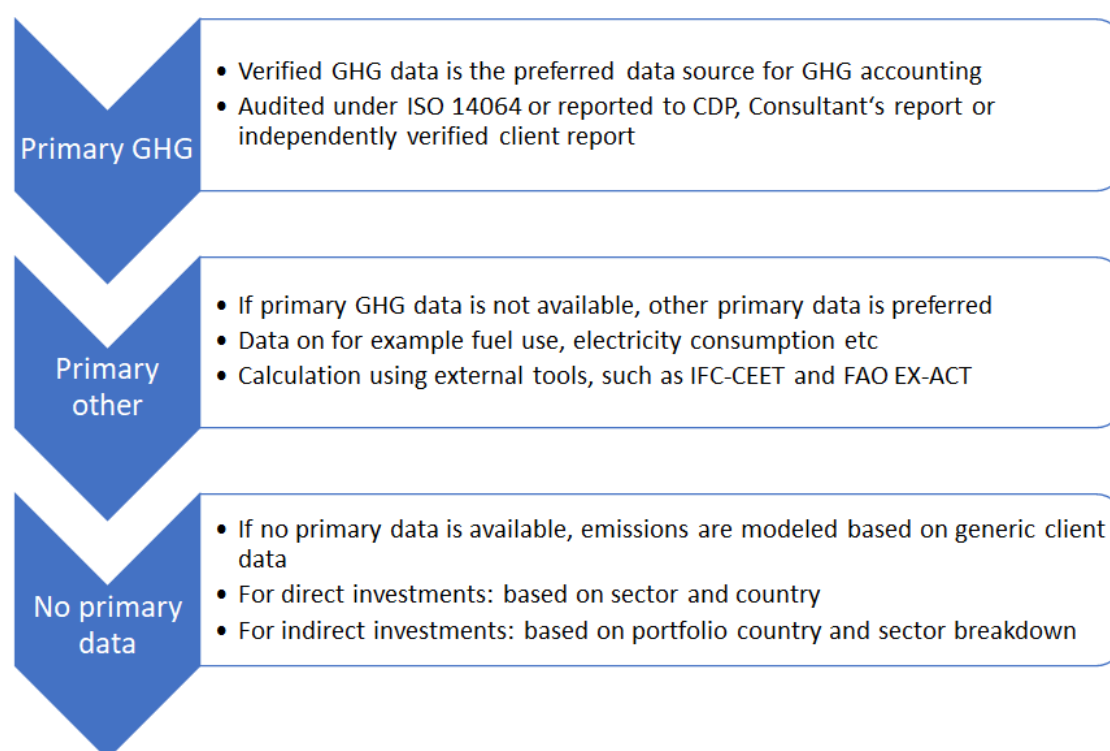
Primary GHG

• Verified GHG data is the preferred data source for GHG accounting
• Audited under ISO 14064 or reported to CDP, Consultant‘s report or independently verified client report

Primary other

• If primary GHG data is not available, other primary data is preferred
• Data on for example fuel use, electricity consumption etc
• Calculation using external tools, such as IFC-CEET and FAO EX-ACT

No primary data

• If no primary data is available, emissions are modeled based on generic client data
• For direct investments: based on sector and country
• For indirect investments: based on portfolio country and sector breakdown